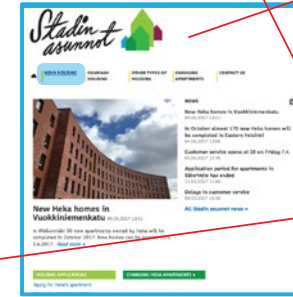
Stadin asunnot

HEKA HOUSING
COMPANY HOUSING
OTHER TYPES OF HOUSING
EXCHANGE APARTMENTS
CONTACT US

New Heka homes in Vuokkiniemenkatu 06.06.2017 13:51

In Malminkartano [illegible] new apartments owned by Heka will be completed in October 2017. Heka homes can be applied from 5.6.2017... Read more »

NEWS

New Heka homes in Vuokkiniemenkatu
06.06.2017 13:51

In October almost 175 new Heka homes will be completed in Eastern Helsinki
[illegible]

Customer service opens at 10 on Friday 7.4.
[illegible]

Application period for apartments in Sörnäinen has ended
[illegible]

Delays in customer service
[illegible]

All Stadin asunnot news »

HOUSING APPLICATIONS
Apply for Heka's apartment

CHANGING HEKA APARTMENTS »